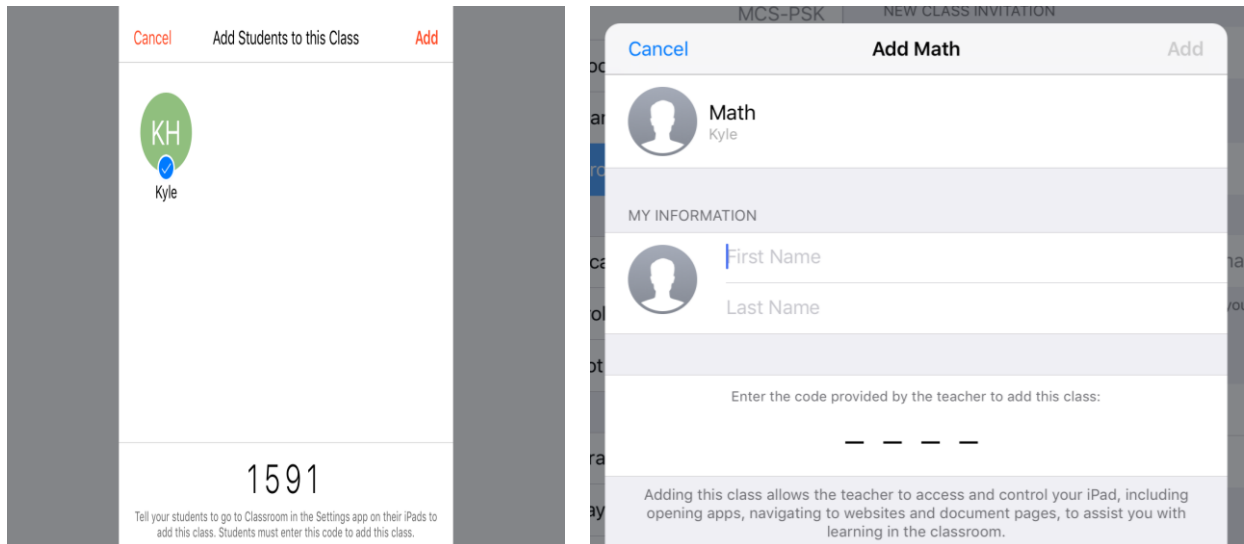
Cancel Add Students to this Class Add

KH
Kyle

1591

Tell your students to go to Classroom in the Settings app on their iPads to add this class. Students must enter this code to add this class.

MCS-PSK NEW CLASS INVITATION

Cancel Add Math Add

Math
Kyle

MY INFORMATION

First Name
Last Name

Enter the code provided by the teacher to add this class:

_ _ _ _

Adding this class allows the teacher to access and control your iPad, including opening apps, navigating to websites and document pages, to assist you with learning in the classroom.